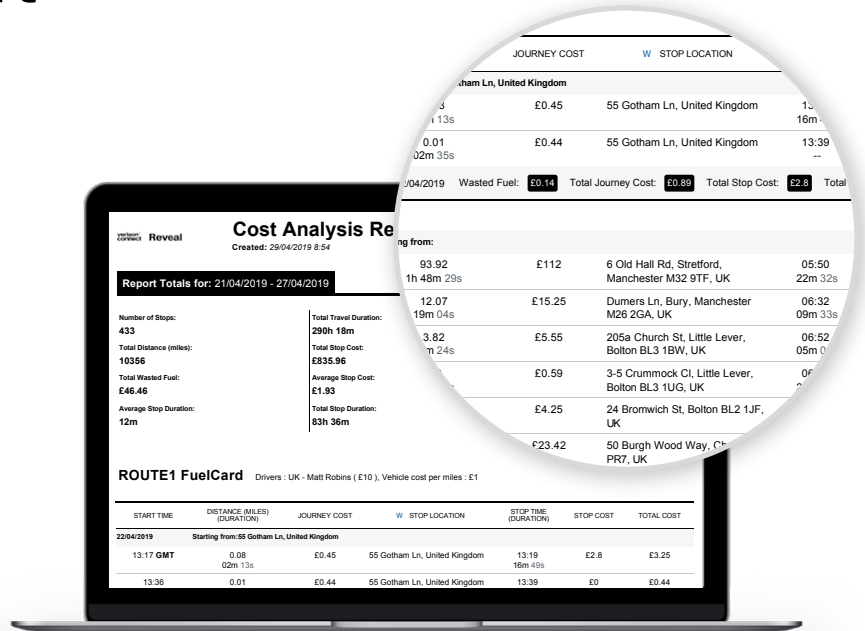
JOURNEY COST W STOP LOCATION

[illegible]tham Ln, United Kingdom

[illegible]3 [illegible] 13s £0.45 55 Gotham Ln, United Kingdom 13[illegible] 16m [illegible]

0.01 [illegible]02m 35s £0.44 55 Gotham Ln, United Kingdom 13:39 --

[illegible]/04/2019 Wasted Fuel: £0.14 Total Journey Cost: £0.89 Total Stop Cost: £2.8 Total

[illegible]ng from:

93.92 1h 48m 29s £112 6 Old Hall Rd, Stretford, Manchester M32 9TF, UK 05:50 22m 32s

12.07 19m 04s £15.25 Dumers Ln, Bury, Manchester M26 2GA, UK 06:32 09m 33s

3.82 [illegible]m 24s £5.55 205a Church St, Little Lever, Bolton BL3 1BW, UK 06:52 05m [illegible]

£0.59 3-5 Crummock Cl, Little Lever, Bolton BL3 1UG, UK 06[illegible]

£4.25 24 Bromwich St, Bolton BL2 1JF, UK

£23.42 50 Burgh Wood Way, Ch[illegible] PR7, UK

verizon connect Reveal

Cost Analysis Re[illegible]

Created: 29/04/2019 8:54

Report Totals for: 21/04/2019 - 27/04/2019

Number of Stops:
433

Total Distance (miles):
10356

Total Wasted Fuel:
£46.46

Average Stop Duration:
12m

Total Travel Duration:
290h 18m

Total Stop Cost:
£835.96

Average Stop Cost:
£1.93

Total Stop Duration:
83h 36m

ROUTE1 FuelCard Drivers : UK - Matt Robins ( £10 ), Vehicle cost per miles : £1

| START TIME | DISTANCE (MILES) (DURATION) | JOURNEY COST | W STOP LOCATION | STOP TIME (DURATION) | STOP COST | TOTAL COST |
|---|---|---|---|---|---|---|
| 22/04/2019 | Starting from:55 Gotham Ln, United Kingdom | | | | | |
| 13:17 GMT | 0.08 02m 13s | £0.45 | 55 Gotham Ln, United Kingdom | 13:19 16m 49s | £2.8 | £3.25 |
| 13:36 | 0.01 | £0.44 | 55 Gotham Ln, United Kingdom | 13:39 | £0 | £0.44 |